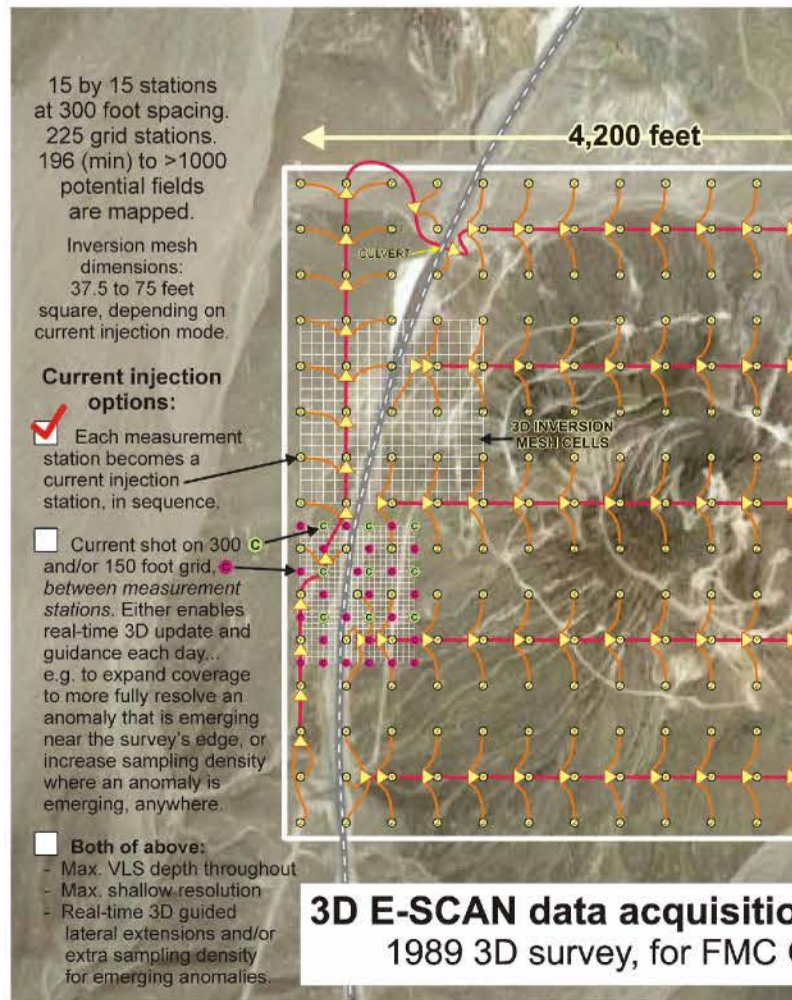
15 by 15 stations at 300 foot spacing. 225 grid stations. 196 (min) to >1000 potential fields are mapped.

Inversion mesh dimensions: 37.5 to 75 feet square, depending on current injection mode.

Current injection options:

Each measurement station becomes a current injection station, in sequence.

Current shot on 300 C and/or 150 foot grid, between measurement stations. Either enables real-time 3D update and guidance each day... e.g. to expand coverage to more fully resolve an anomaly that is emerging near the survey's edge, or increase sampling density where an anomaly is emerging, anywhere.

Both of above:
- Max. VLS depth throughout
- Max. shallow resolution
- Real-time 3D guided lateral extensions and/or extra sampling density for emerging anomalies.

4,200 feet

CULVERT

3D INVERSION MESH CELLS

C C C C C C C C C

3D E-SCAN data acquisitio
1989 3D survey, for FMC